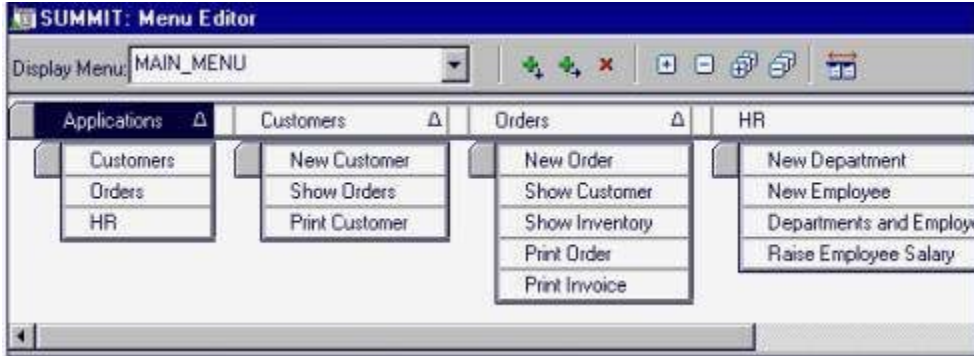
SUMMIT: Menu Editor

Display Menu: MAIN_MENU

Applications Δ
Customers
Orders
HR

Customers Δ
New Customer
Show Orders
Print Customer

Orders Δ
New Order
Show Customer
Show Inventory
Print Order
Print Invoice

HR
New Department
New Employee
Departments and Employ
Raise Employee Salary